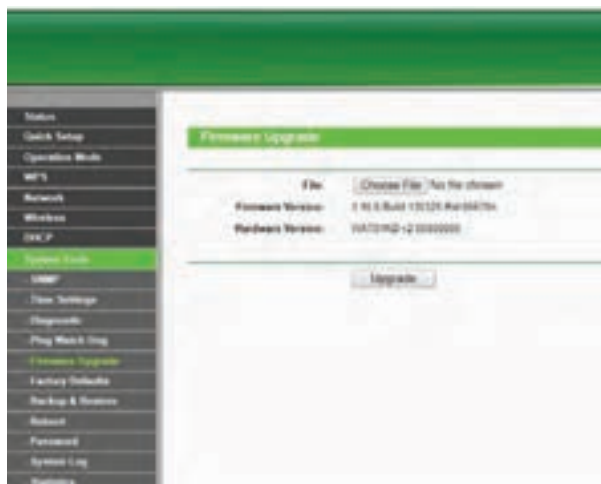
Status
Quick Setup
Operation Mode
WPS
Network
Wireless
DHCP
System Tools
SNMP
Time Settings
Diagnostic
Ping Watch Dog
Firmware Upgrade
Factory Defaults
Backup & Restore
Reboot
Password
System Log
Statistics

Firmware Upgrade

File: Choose File No file chosen
Firmware Version: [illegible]
Hardware Version: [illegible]

Upgrade